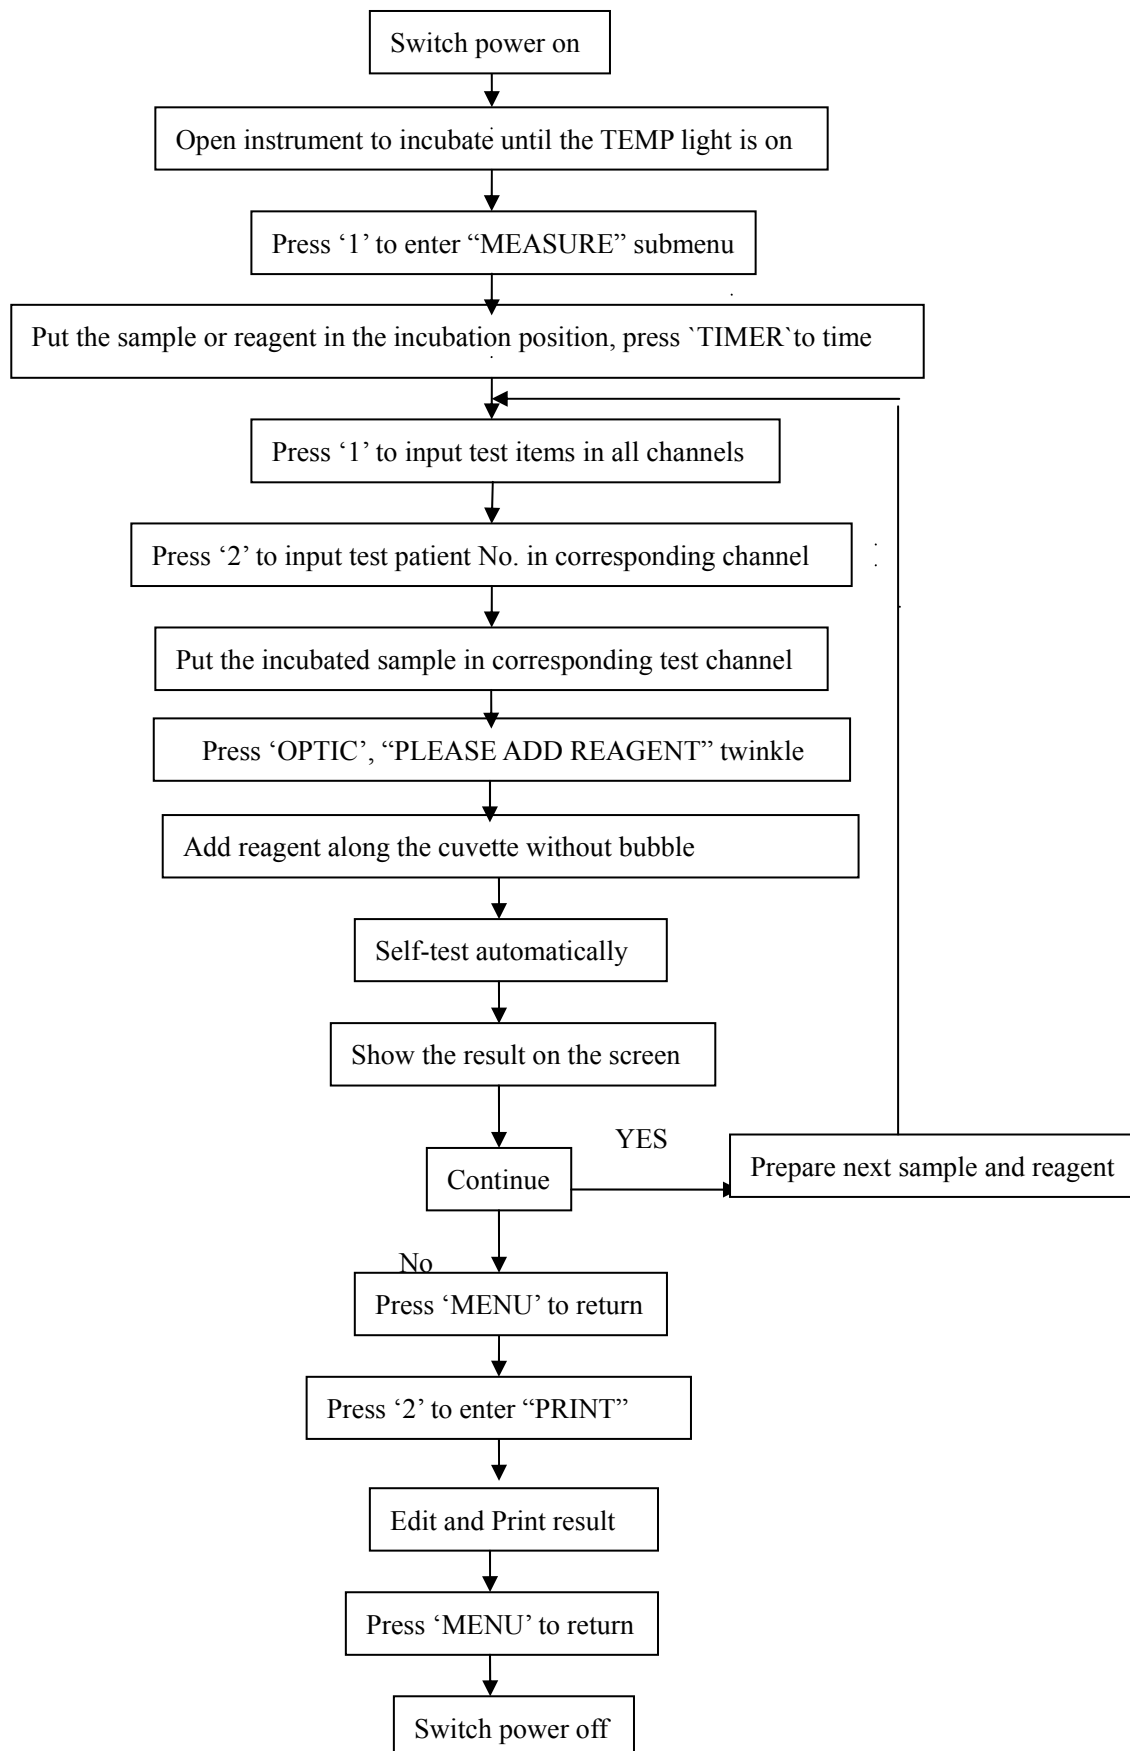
Switch power on

Open instrument to incubate until the TEMP light is on

Press '1' to enter "MEASURE" submenu

Put the sample or reagent in the incubation position, press `TIMER`to time

Press '1' to input test items in all channels

Press '2' to input test patient No. in corresponding channel

Put the incubated sample in corresponding test channel

Press 'OPTIC', "PLEASE ADD REAGENT" twinkle

Add reagent along the cuvette without bubble

Self-test automatically

Show the result on the screen

Continue

YES

Prepare next sample and reagent

No

Press 'MENU' to return

Press '2' to enter "PRINT"

Edit and Print result

Press 'MENU' to return

Switch power off